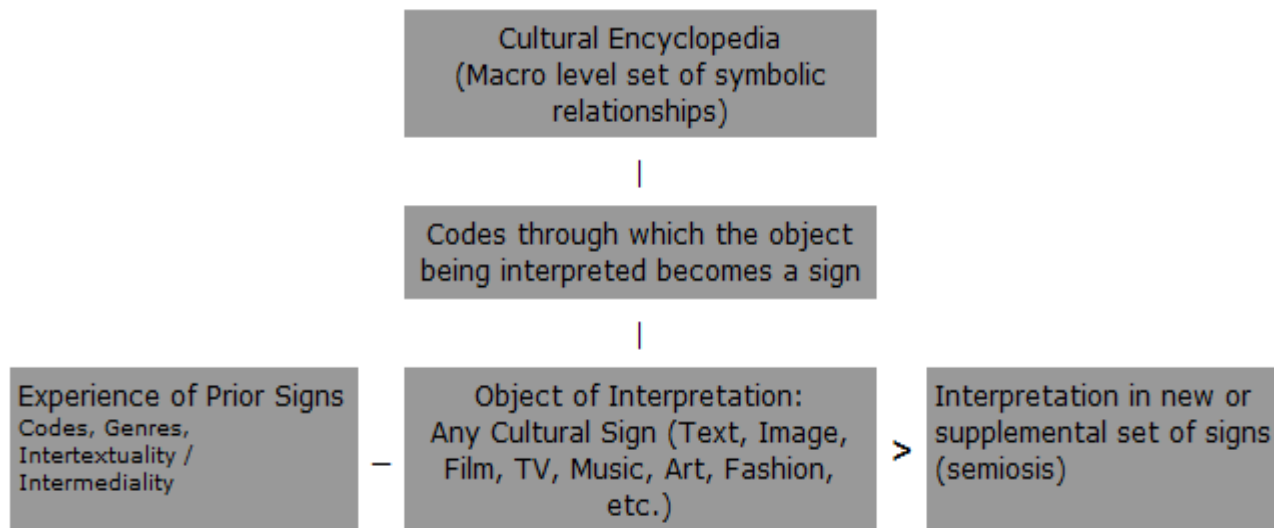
Cultural Encyclopedia
(Macro level set of symbolic relationships)

|

Codes through which the object being interpreted becomes a sign

|

Experience of Prior Signs
Codes, Genres, Intertextuality / Intermediality

–

Object of Interpretation:
Any Cultural Sign (Text, Image, Film, TV, Music, Art, Fashion, etc.)

>

Interpretation in new or supplemental set of signs (semiosis)